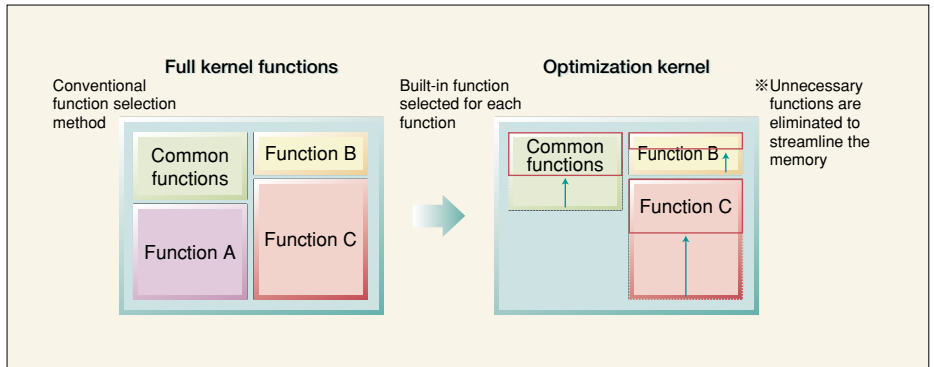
Full kernel functions

Conventional function selection method

Common functions

Function B

Function A

Function C

Optimization kernel

Built-in function selected for each function

※Unnecessary functions are eliminated to streamline the memory

Common functions

Function B

Function C